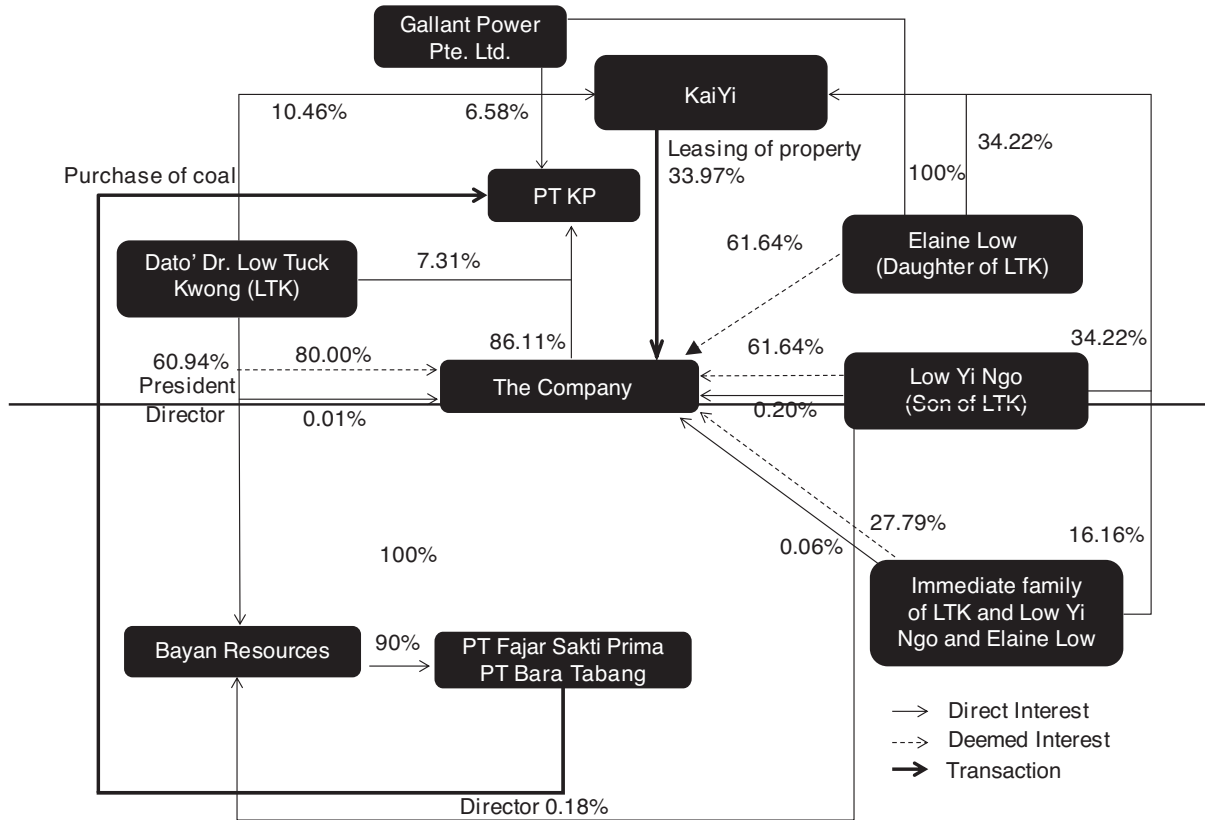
Gallant Power Pte. Ltd.

KaiYi

10.46%

6.58%

Leasing of property 33.97%

34.22%

Purchase of coal

PT KP

100%

61.64%

Elaine Low (Daughter of LTK)

Dato' Dr. Low Tuck Kwong (LTK)

7.31%

86.11%

34.22%

60.94%

80.00%

61.64%

President Director

The Company

Low Yi Ngo (Son of LTK)

0.01%

0.20%

27.79%

16.16%

100%

0.06%

Immediate family of LTK and Low Yi Ngo and Elaine Low

Bayan Resources

90%

PT Fajar Sakti Prima PT Bara Tabang

Direct Interest

Deemed Interest

Transaction

Director 0.18%